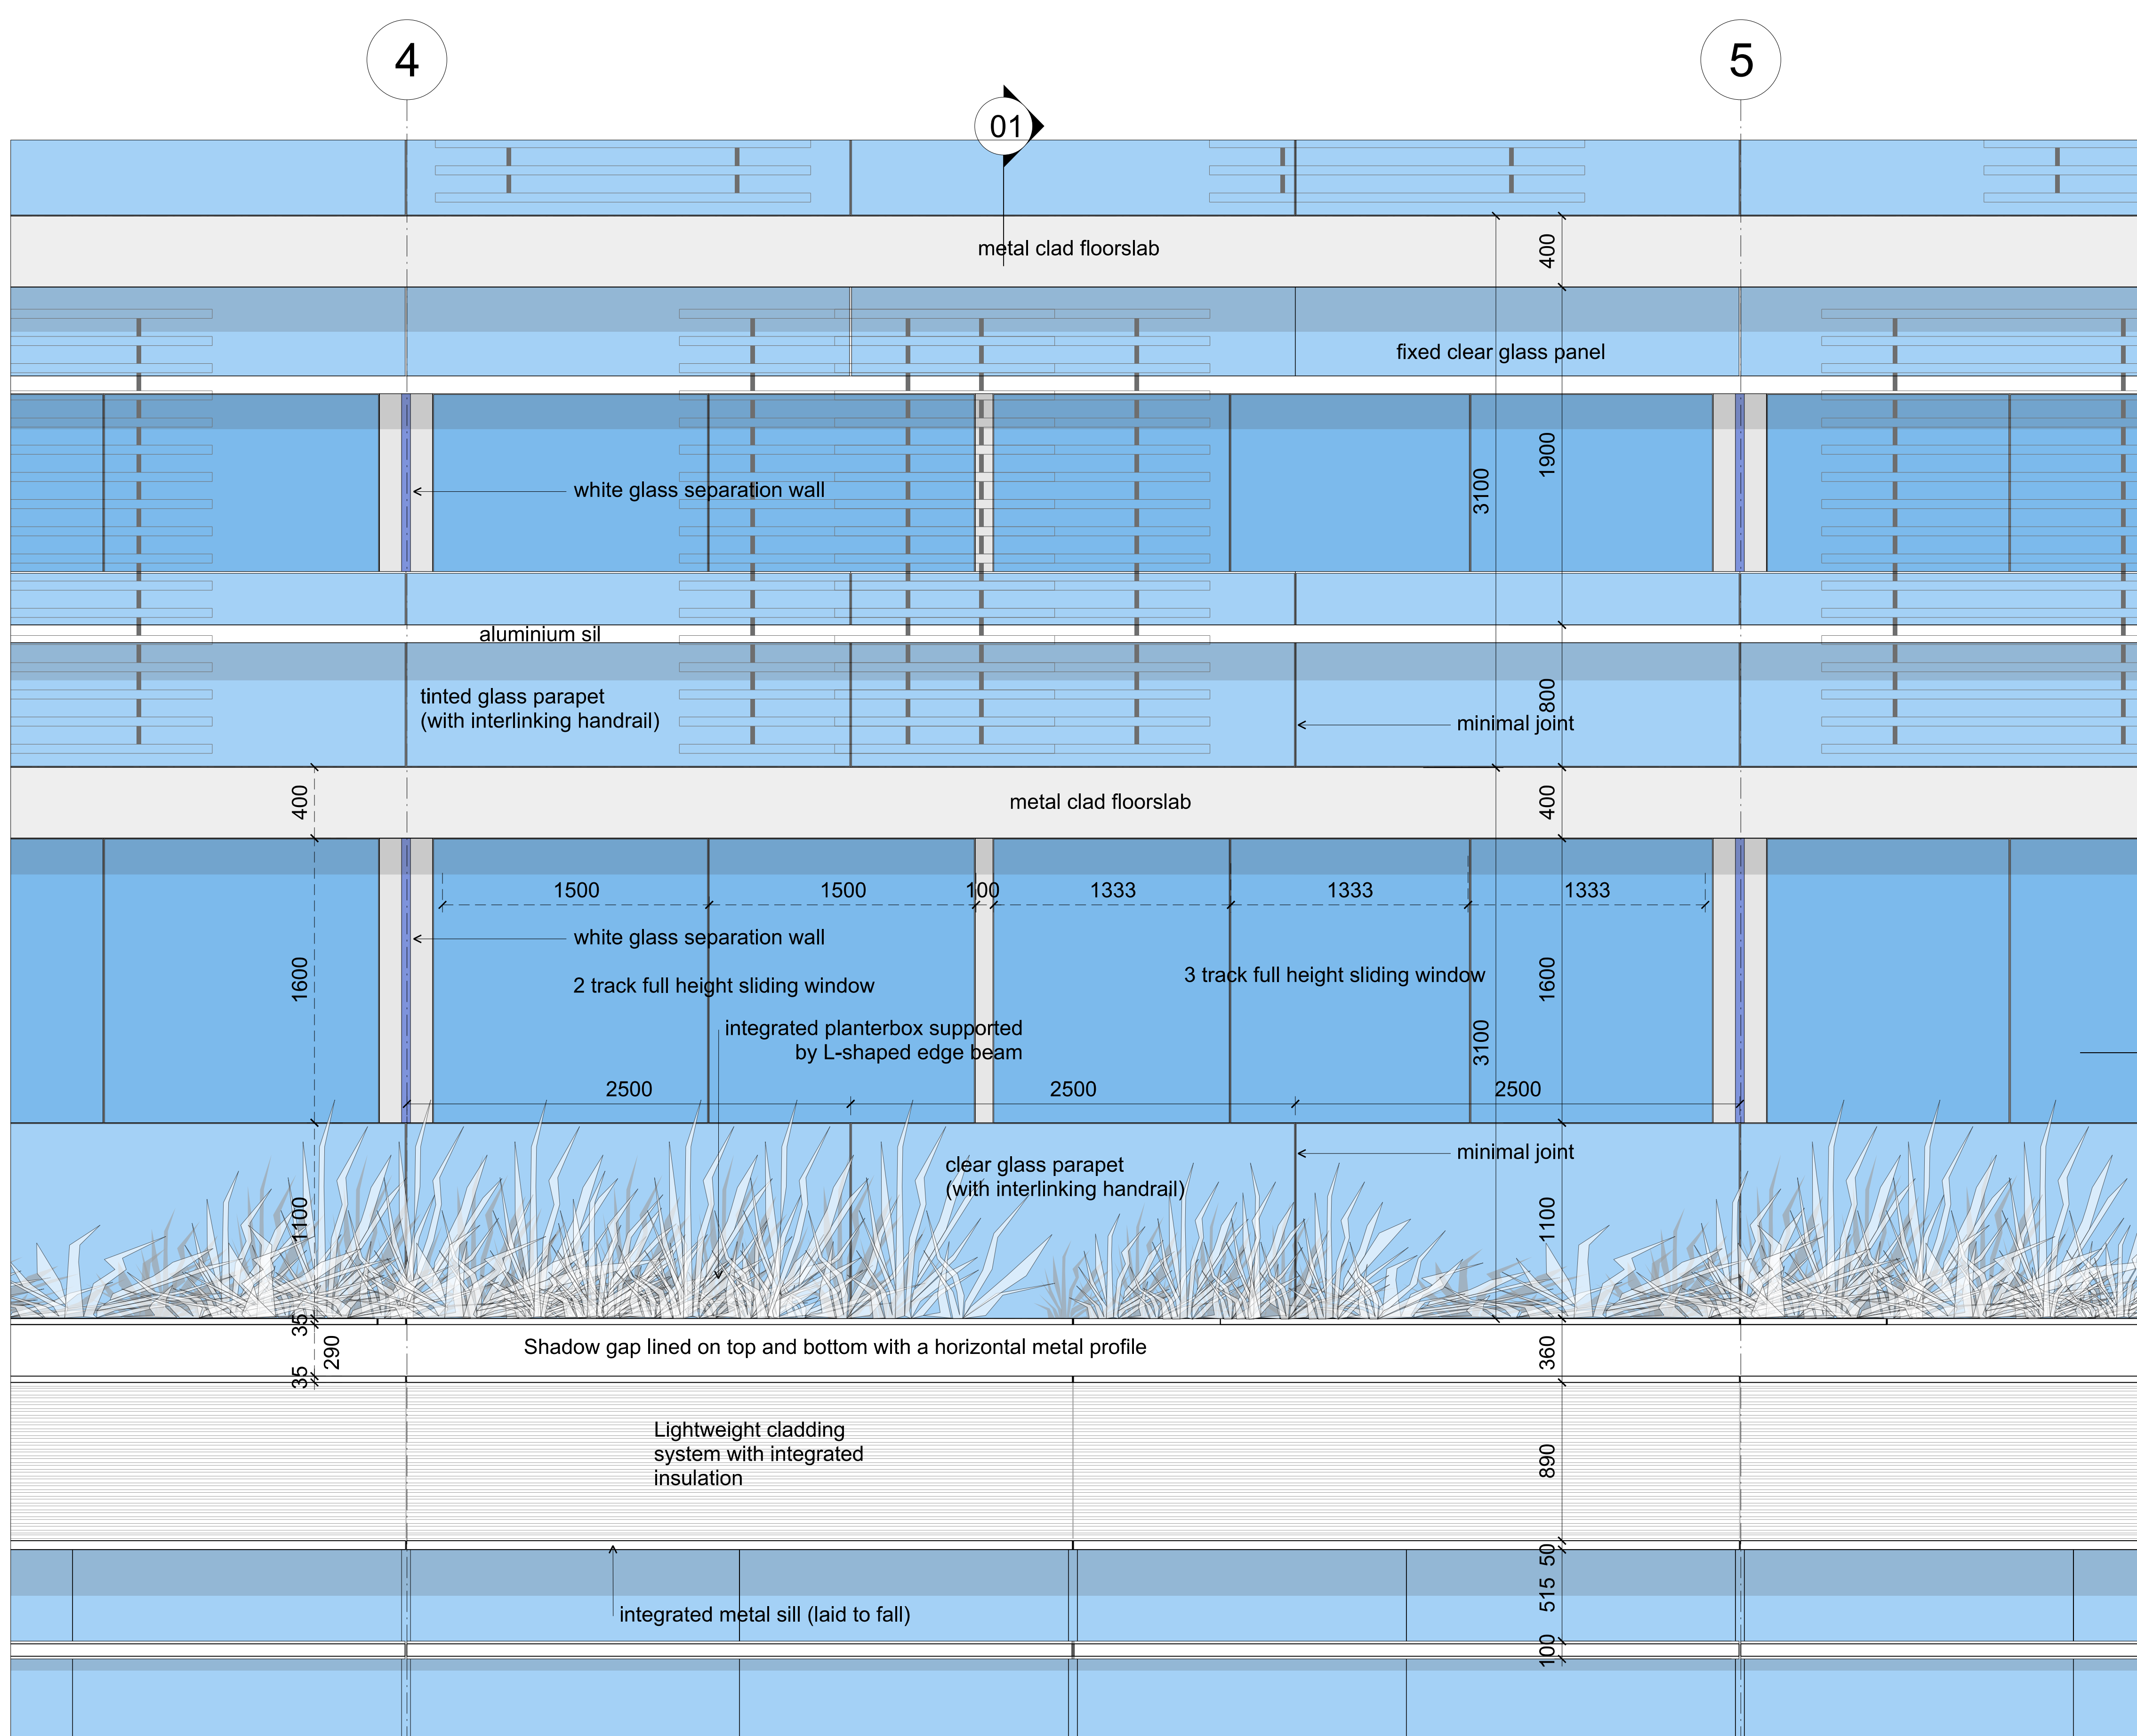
4

5

01

metal clad floorslab

400

fixed clear glass panel

white glass separation wall

3100

1900

aluminium sil

tinted glass parapet
(with interlinking handrail)

800

minimal joint

metal clad floorslab

400

400

1500

1500

100

1333

1333

1333

white glass separation wall

2 track full height sliding window

3 track full height sliding window

1600

1600

3100

integrated planterbox supported
by L-shaped edge beam

2500

2500

2500

clear glass parapet
(with interlinking handrail)

minimal joint

1100

1100

35

290

35

Shadow gap lined on top and bottom with a horizontal metal profile

360

Lightweight cladding
system with integrated
insulation

890

50

515

integrated metal sill (laid to fall)

100